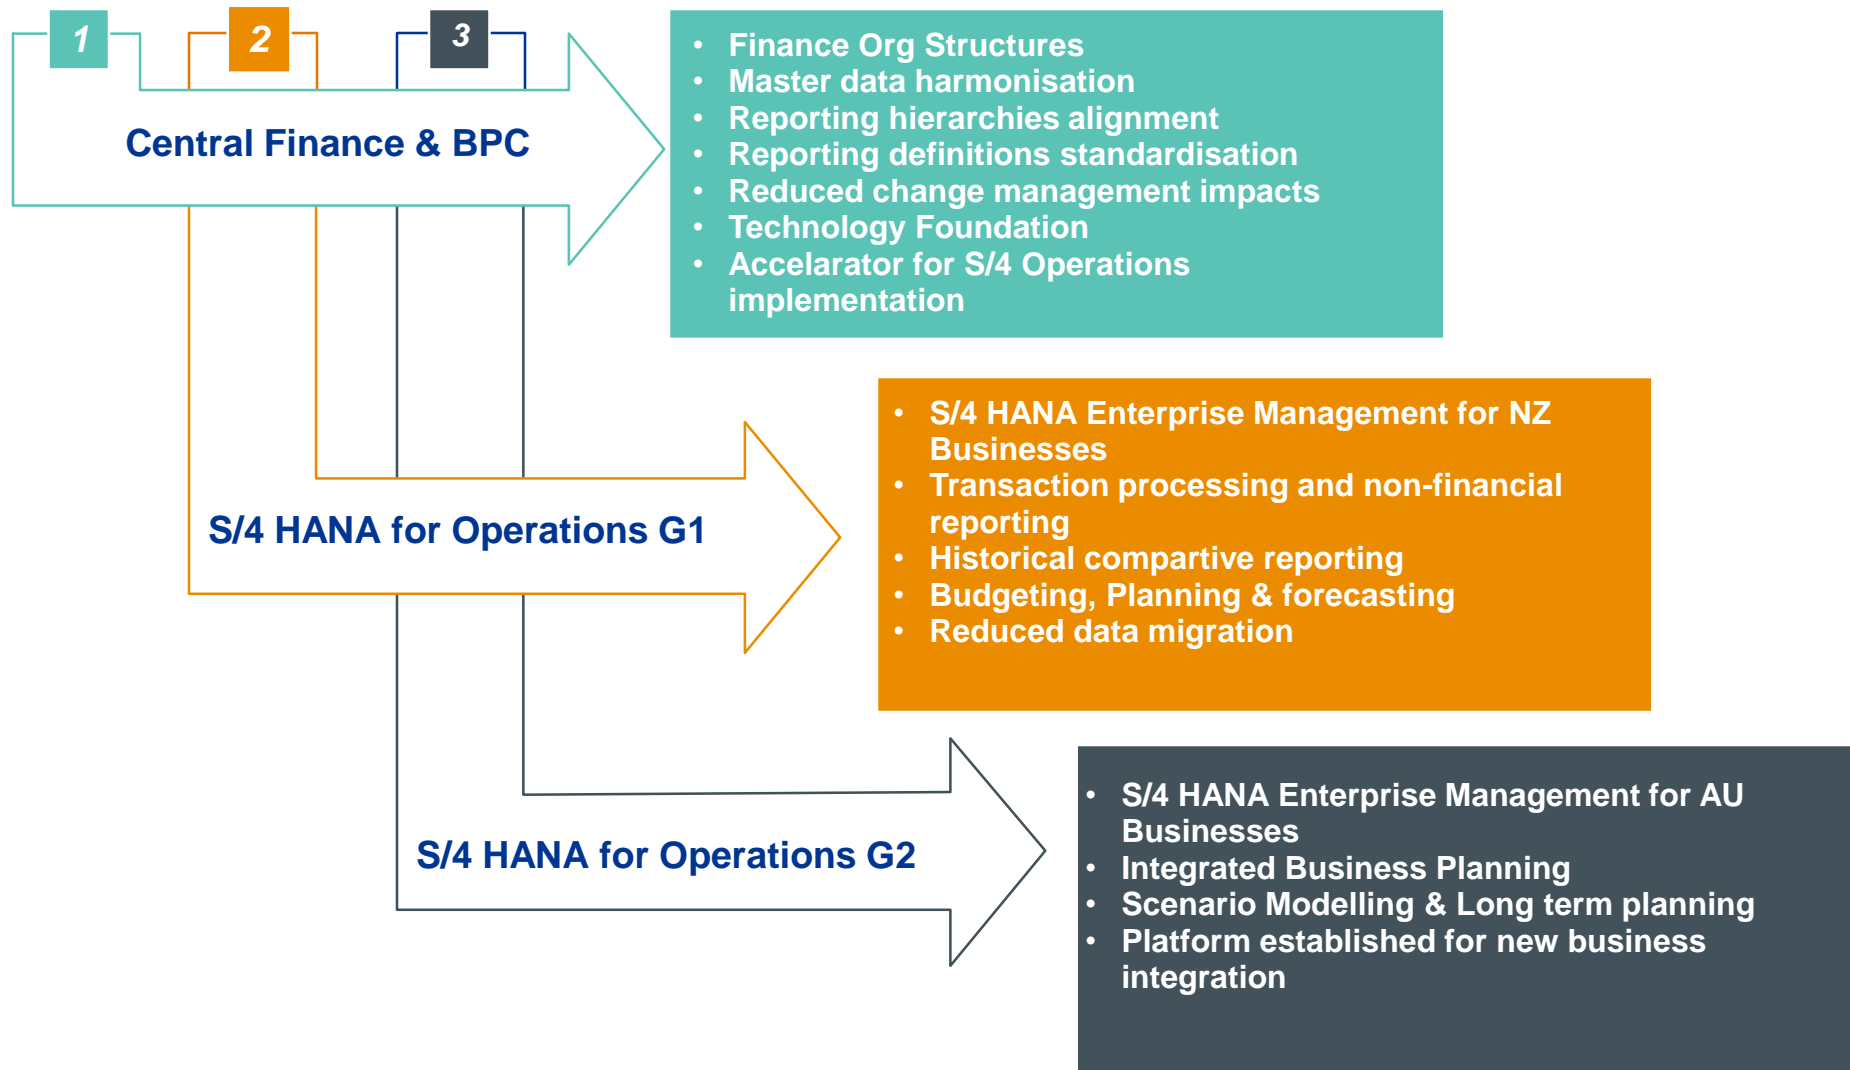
1

2

3

Central Finance & BPC

- Finance Org Structures
- Master data harmonisation
- Reporting hierarchies alignment
- Reporting definitions standardisation
- Reduced change management impacts
- Technology Foundation
- Accelarator for S/4 Operations implementation

S/4 HANA for Operations G1

- S/4 HANA Enterprise Management for NZ Businesses
- Transaction processing and non-financial reporting
- Historical compartive reporting
- Budgeting, Planning & forecasting
- Reduced data migration

S/4 HANA for Operations G2

- S/4 HANA Enterprise Management for AU Businesses
- Integrated Business Planning
- Scenario Modelling & Long term planning
- Platform established for new business integration